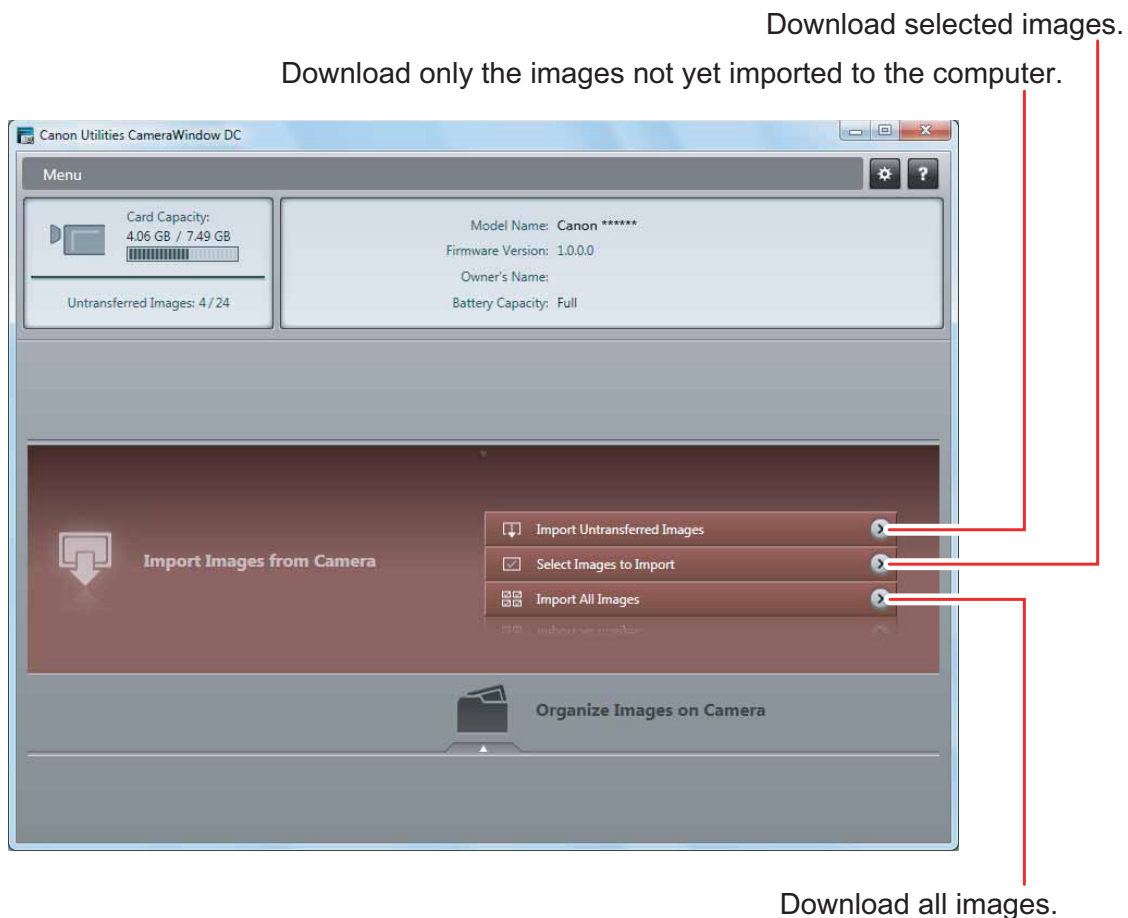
Download selected images.

Download only the images not yet imported to the computer.

Canon Utilities CameraWindow DC

Menu

Card Capacity:
4.06 GB / 7.49 GB

Untransferred Images: 4 / 24

Model Name: Canon ******
Firmware Version: 1.0.0.0
Owner's Name:
Battery Capacity: Full

Import Images from Camera

Import Untransferred Images

Select Images to Import

Import All Images

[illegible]

Organize Images on Camera

Download all images.